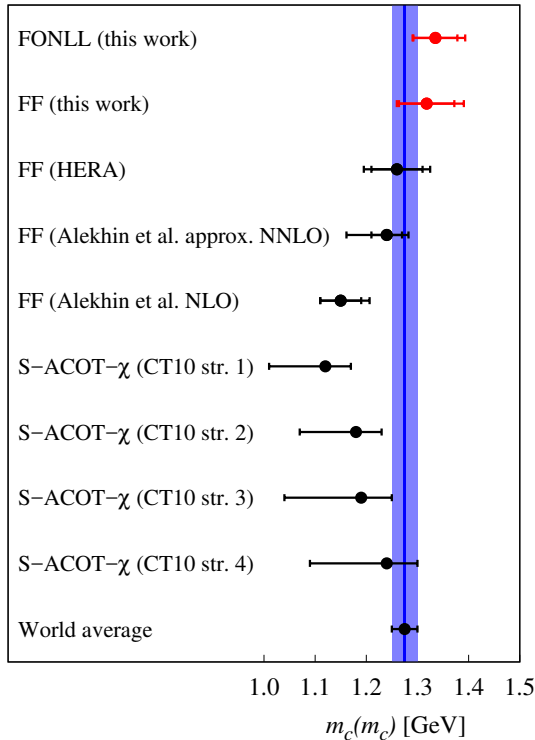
FONLL (this work)

FF (this work)

FF (HERA)

FF (Alekhin et al. approx. NNLO)

FF (Alekhin et al. NLO)

S−ACOT−$\chi$ (CT10 str. 1)

S−ACOT−$\chi$ (CT10 str. 2)

S−ACOT−$\chi$ (CT10 str. 3)

S−ACOT−$\chi$ (CT10 str. 4)

World average

1.0 1.1 1.2 1.3 1.4 1.5

$m_c(m_c)$ [GeV]